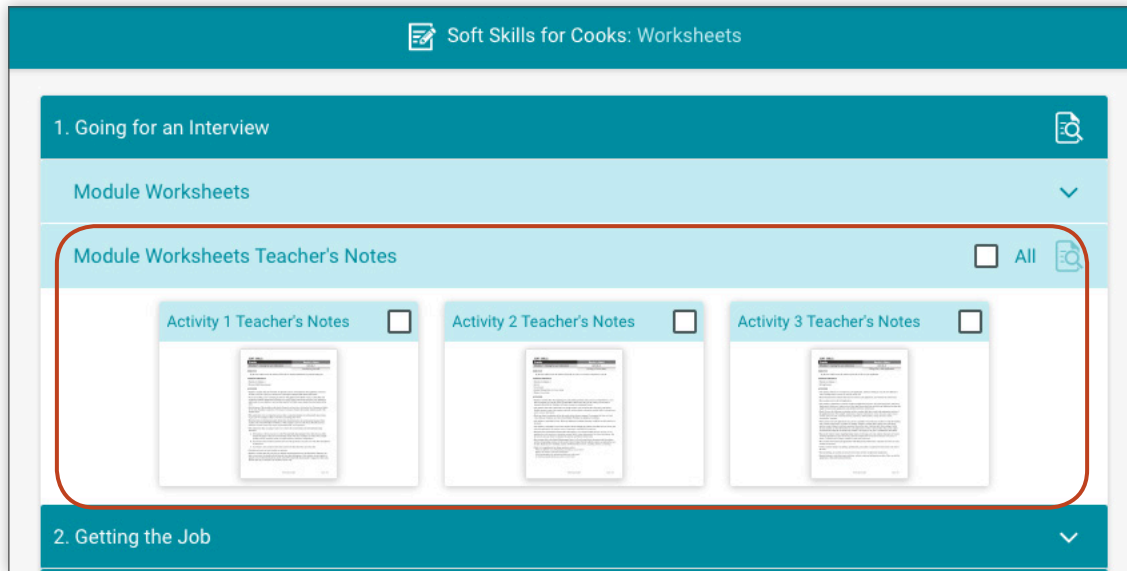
Soft Skills for Cooks: Worksheets

1. Going for an Interview

Module Worksheets

Module Worksheets Teacher's Notes

All

Activity 1 Teacher's Notes

Activity 2 Teacher's Notes

Activity 3 Teacher's Notes

2. Getting the Job